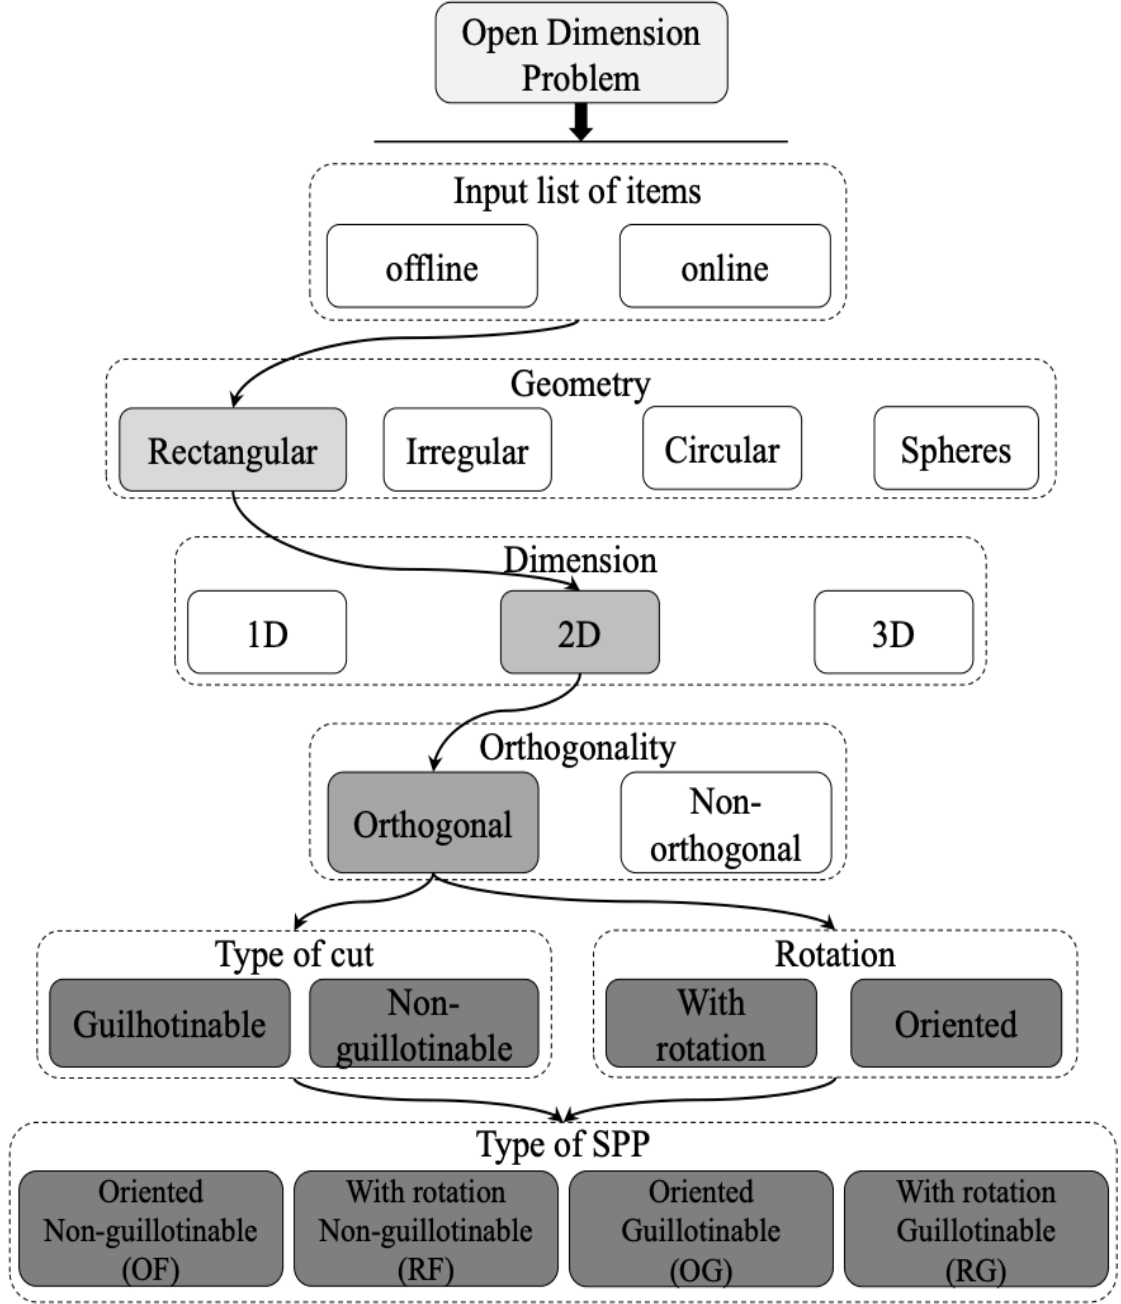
Open Dimension Problem

Input list of items

offline

online

Geometry

Rectangular

Irregular

Circular

Spheres

Dimension

1D

2D

3D

Orthogonality

Orthogonal

Non-orthogonal

Type of cut

Guilhotinable

Non-guillotinable

Rotation

With rotation

Oriented

Type of SPP

Oriented Non-guillotinable (OF)

With rotation Non-guillotinable (RF)

Oriented Guillotinable (OG)

With rotation Guillotinable (RG)